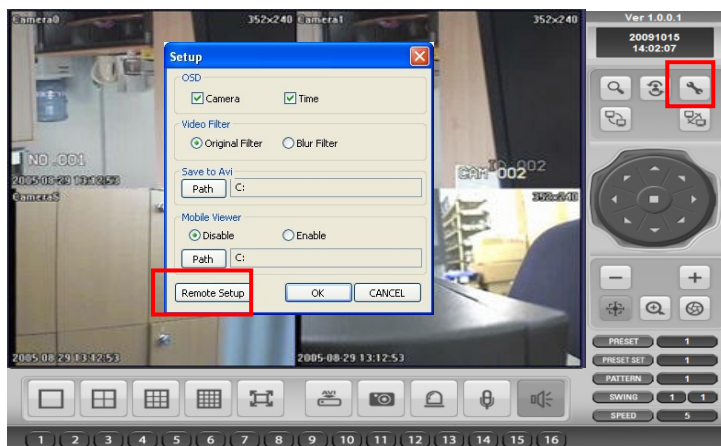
Camera0
352x240
Camera1
352x240
NO.001
2005-08-29 13:12:53
CAM 002
Camera3
352x240
2005-08-29 13:12:53
2005-08-29 13:12:53

Setup
OSD
Camera
Time
Video Filter
Original Filter
Blur Filter
Save to Avi
Path
C:
Mobile Viewer
Disable
Enable
Path
C:
Remote Setup
OK
CANCEL

Ver 1.0.0.1
20091015
14:02:07

PRESET 1
PRESET SET 1
PATTERN 1
SWING 1 1
SPEED 5

AVI

1 2 3 4 5 6 7 8 9 10 11 12 13 14 15 16